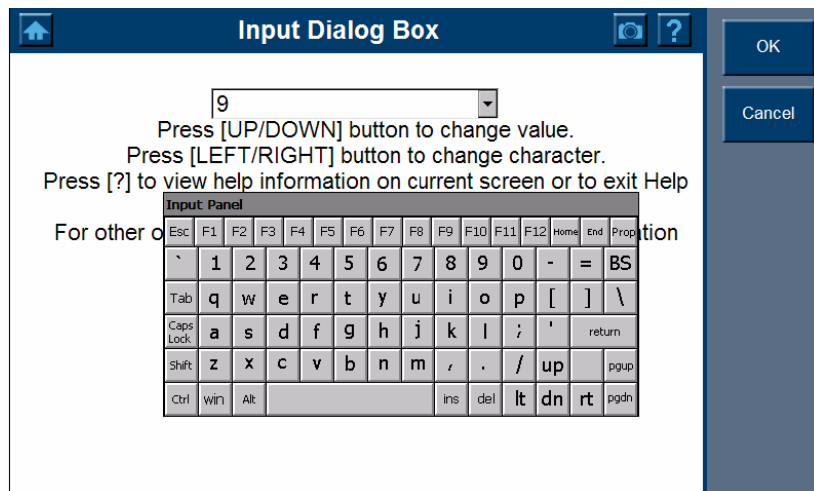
Input Dialog Box

?

OK

Cancel

9

Press [UP/DOWN] button to change value.
Press [LEFT/RIGHT] button to change character.
Press [?] to view help information on current screen or to exit Help

For other o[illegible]ation

Input Panel

| Esc | F1 | F2 | F3 | F4 | F5 | F6 | F7 | F8 | F9 | F10 | F11 | F12 | Home | End | Prop |
|---|---|---|---|---|---|---|---|---|---|---|---|---|---|---|---|
| ` | 1 | 2 | 3 | 4 | 5 | 6 | 7 | 8 | 9 | 0 | - | = | BS | | |
| Tab | q | w | e | r | t | y | u | i | o | p | [ | ] | \ | | |
| Caps Lock | a | s | d | f | g | h | j | k | l | ; | ' | return | | | |
| Shift | z | x | c | v | b | n | m | , | . | / | up | | pgup | | |
| Ctrl | win | Alt | | ins | del | lt | dn | rt | pgdn | | | | | | |